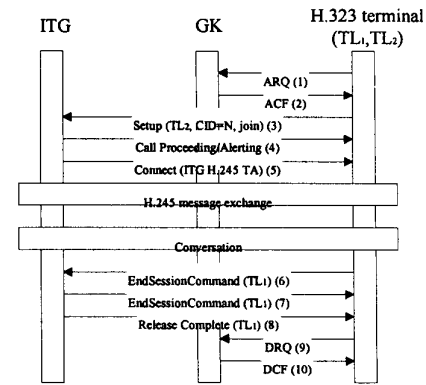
ITG

GK

H.323 terminal ($TL_1$,$TL_2$)

ARQ (1)

ACF (2)

Setup ($TL_2$, CID=N, join) (3)

Call Proceeding/Alerting (4)

Connect (ITG H.245 TA) (5)

H.245 message exchange

Conversation

EndSessionCommand ($TL_1$) (6)

EndSessionCommand ($TL_1$) (7)

Release Complete ($TL_1$) (8)

DRQ (9)

DCF (10)